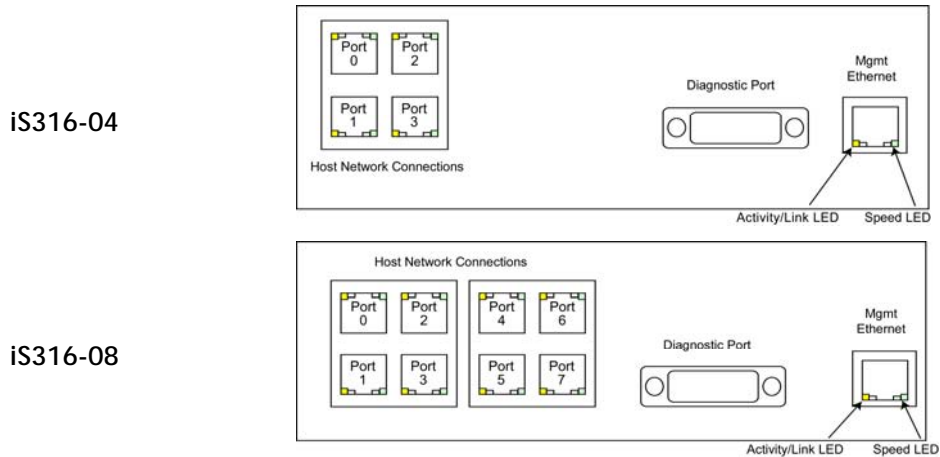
iS316-04

Port 0
Port 2
Port 1
Port 3
Host Network Connections
Diagnostic Port
Mgmt Ethernet
Activity/Link LED
Speed LED

iS316-08

Host Network Connections
Port 0
Port 2
Port 1
Port 3
Port 4
Port 6
Port 5
Port 7
Diagnostic Port
Mgmt Ethernet
Activity/Link LED
Speed LED